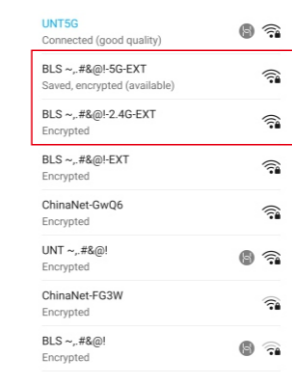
UNT5G
Connected (good quality)

BLS ~,.#&@!-5G-EXT
Saved, encrypted (available)

BLS ~,.#&@!-2.4G-EXT
Encrypted

BLS ~,.#&@!-EXT
Encrypted

ChinaNet-GwQ6
Encrypted

UNT ~,.#&@!
Encrypted

ChinaNet-FG3W
Encrypted

BLS ~,.#&@!
Encrypted